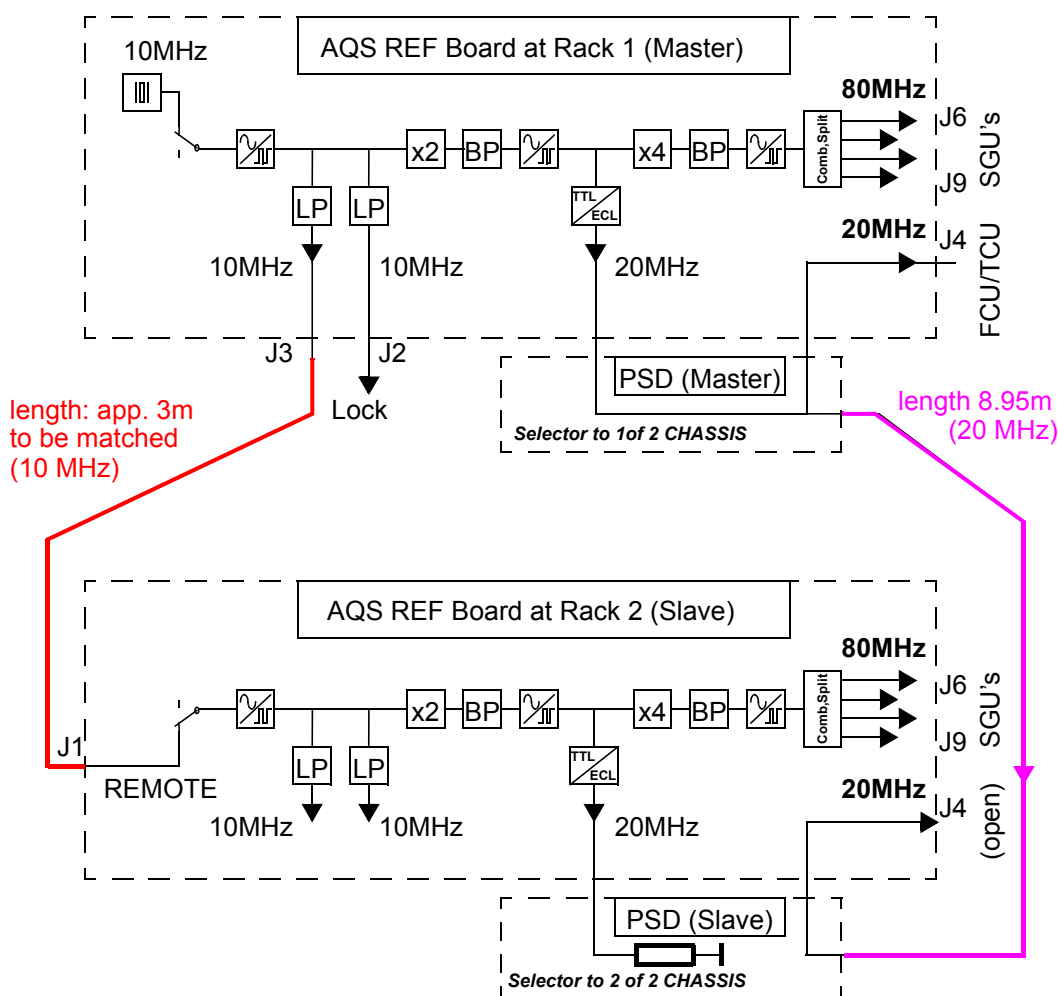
AQS REF Board at Rack 1 (Master)

10MHz

x2 BP x4 BP

Comb,Split

80MHz

J6

J9

SGU's

LP LP

TTL ECL

10MHz 10MHz 20MHz

20MHz

J4

FCU/TCU

J3 J2

Lock

length: app. 3m to be matched (10 MHz)

PSD (Master)

Selector to 1of 2 CHASSIS

length 8.95m (20 MHz)

AQS REF Board at Rack 2 (Slave)

x2 BP x4 BP

Comb,Split

80MHz

J6

J9

SGU's

J1

REMOTE

LP LP

TTL ECL

10MHz 10MHz 20MHz

20MHz

J4

(open)

PSD (Slave)

Selector to 2 of 2 CHASSIS